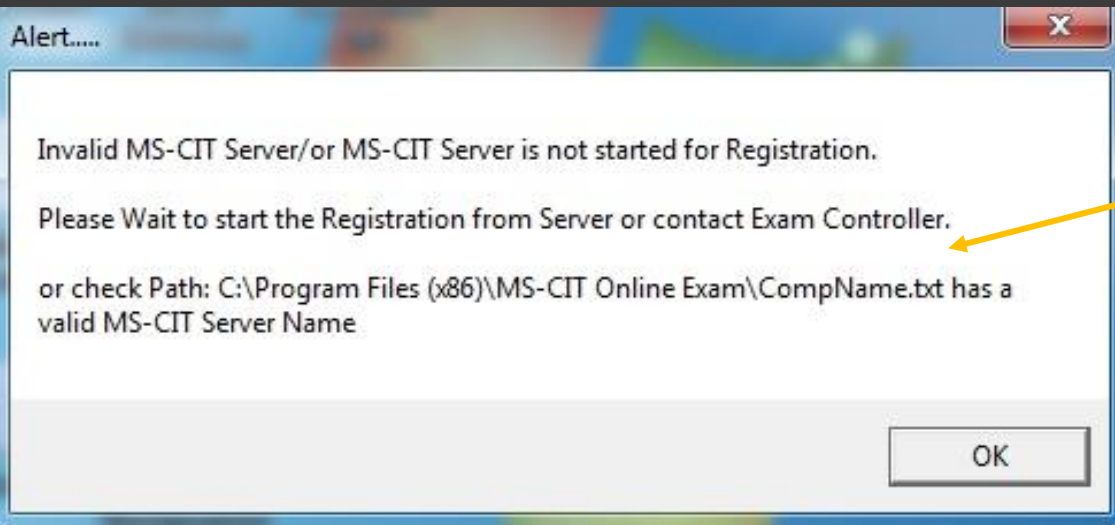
Alert.....

Invalid MS-CIT Server/or MS-CIT Server is not started for Registration.

Please Wait to start the Registration from Server or contact Exam Controller.

or check Path: C:\Program Files (x86)\MS-CIT Online Exam\CompName.txt has a valid MS-CIT Server Name

OK